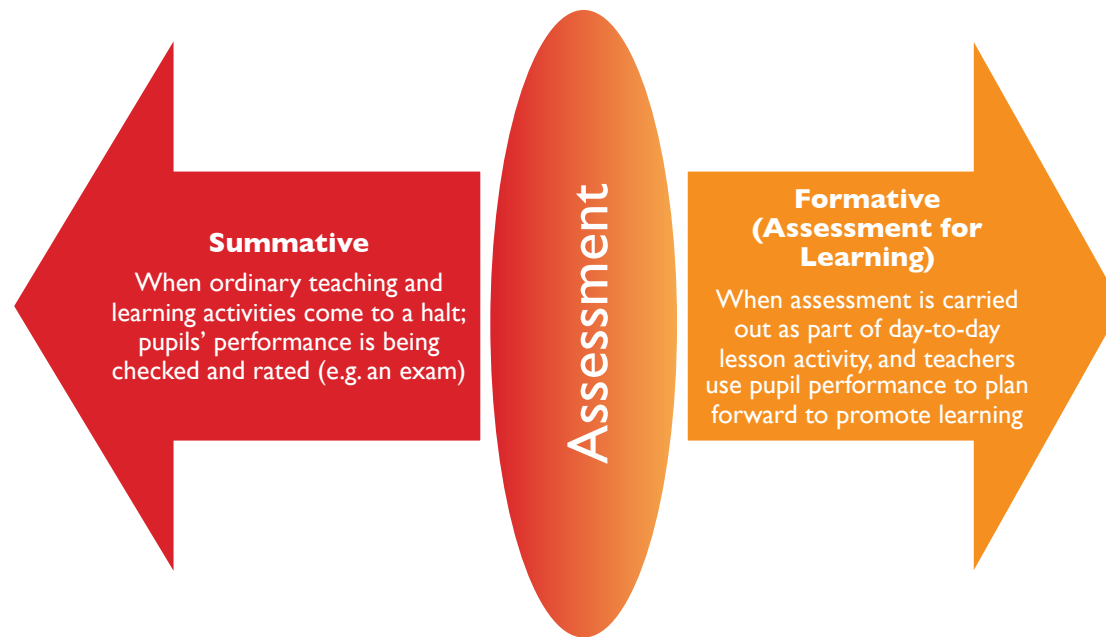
Summative

When ordinary teaching and learning activities come to a halt; pupils' performance is being checked and rated (e.g. an exam)

Assessment

Formative (Assessment for Learning)

When assessment is carried out as part of day-to-day lesson activity, and teachers use pupil performance to plan forward to promote learning